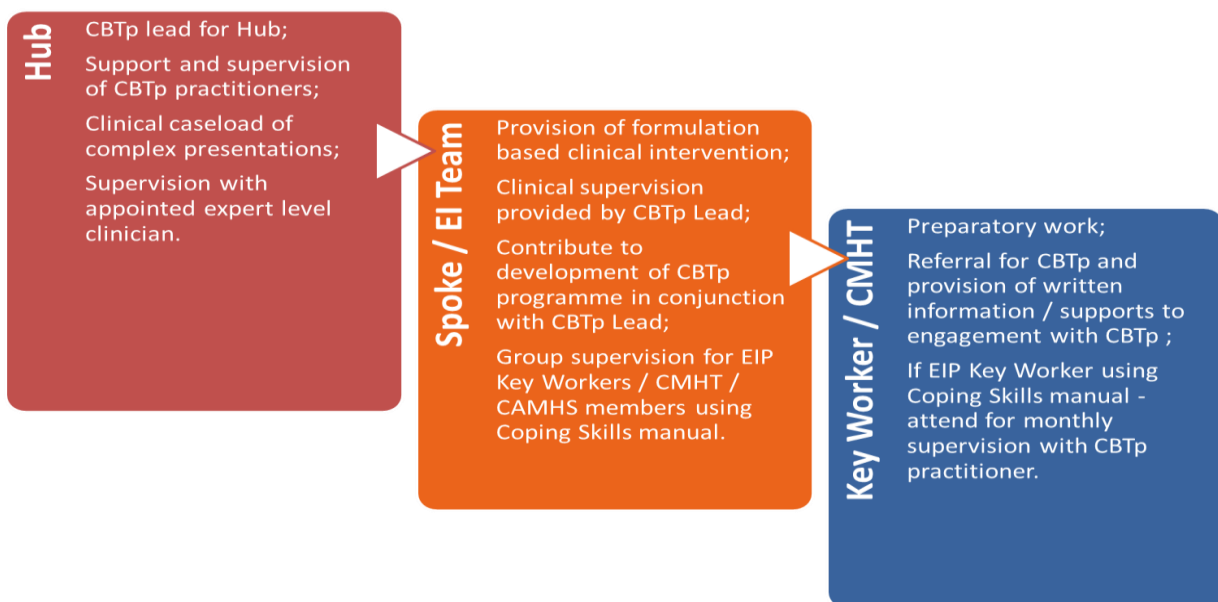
Hub

CBTp lead for Hub;

Support and supervision of CBTp practitioners;

Clinical caseload of complex presentations;

Supervision with appointed expert level clinician.

Spoke / EI Team

Provision of formulation based clinical intervention;

Clinical supervision provided by CBTp Lead;

Contribute to development of CBTp programme in conjunction with CBTp Lead;

Group supervision for EIP Key Workers / CMHT / CAMHS members using Coping Skills manual.

Key Worker / CMHT

Preparatory work;

Referral for CBTp and provision of written information / supports to engagement with CBTp ;

If EIP Key Worker using Coping Skills manual - attend for monthly supervision with CBTp practitioner.